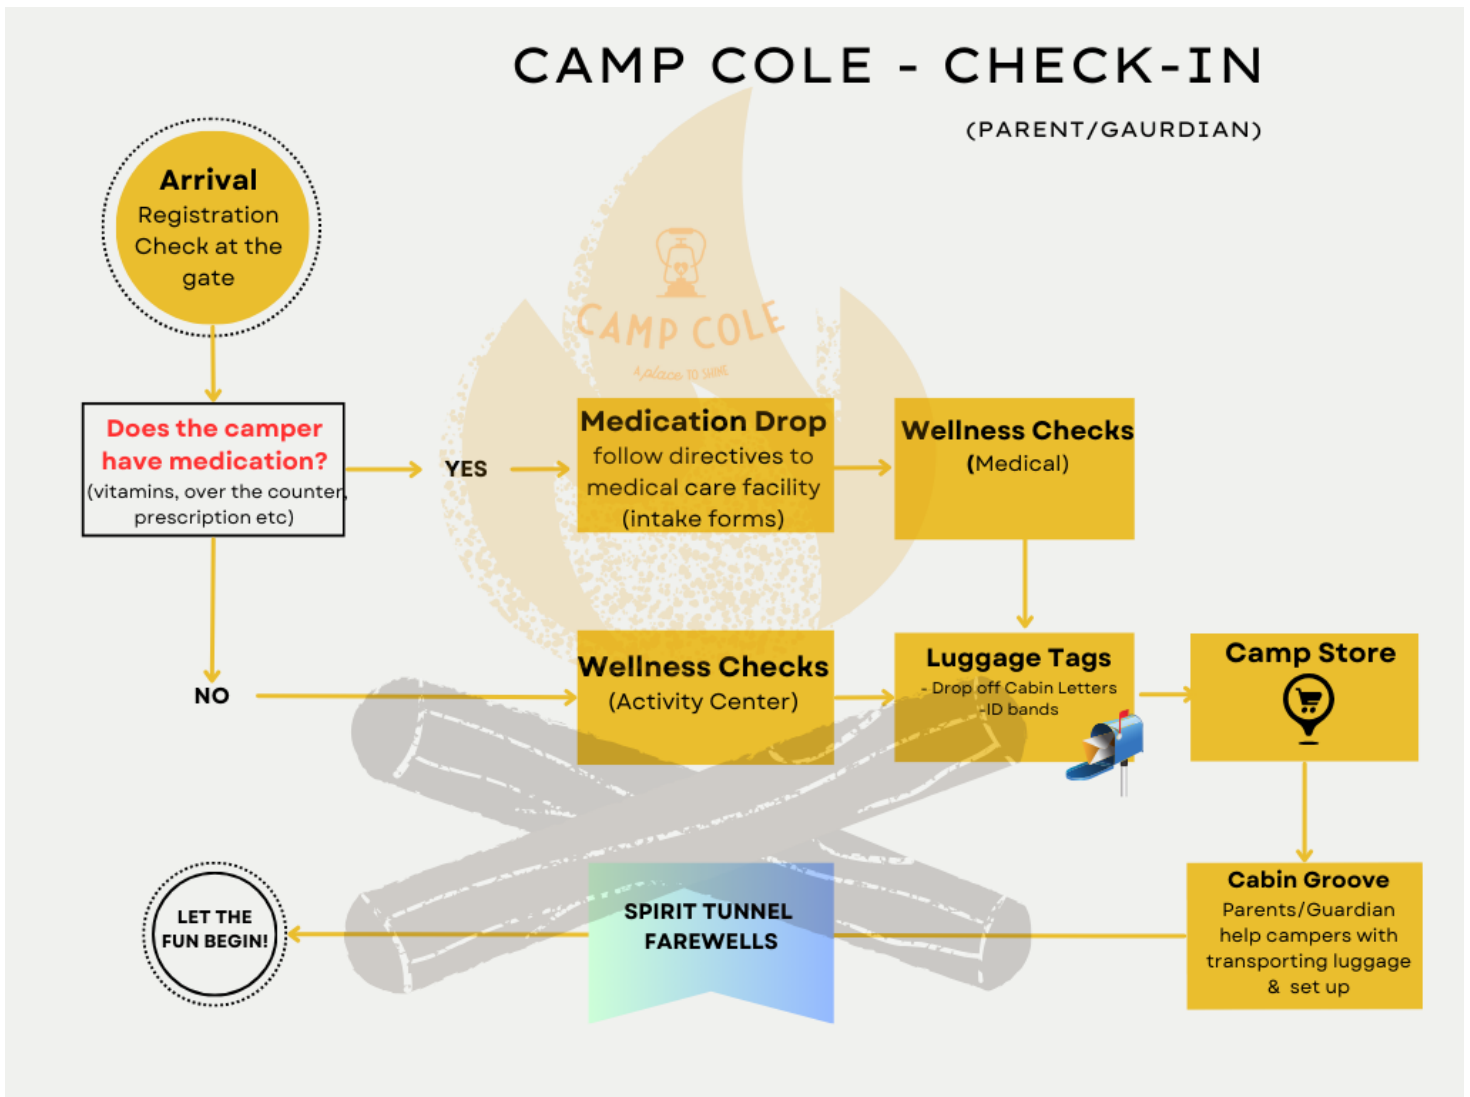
CAMP COLE - CHECK-IN

(PARENT/GAURDIAN)

Arrival
Registration Check at the gate

Does the camper have medication?
(vitamins, over the counter, prescription etc)

YES

Medication Drop
follow directives to medical care facility (intake forms)

Wellness Checks
(Medical)

NO

Wellness Checks
(Activity Center)

Luggage Tags
- Drop off Cabin Letters
-ID bands

Camp Store

Cabin Groove
Parents/Guardian help campers with transporting luggage & set up

SPIRIT TUNNEL FAREWELLS

LET THE FUN BEGIN!

CAMP COLE
A place TO SHINE